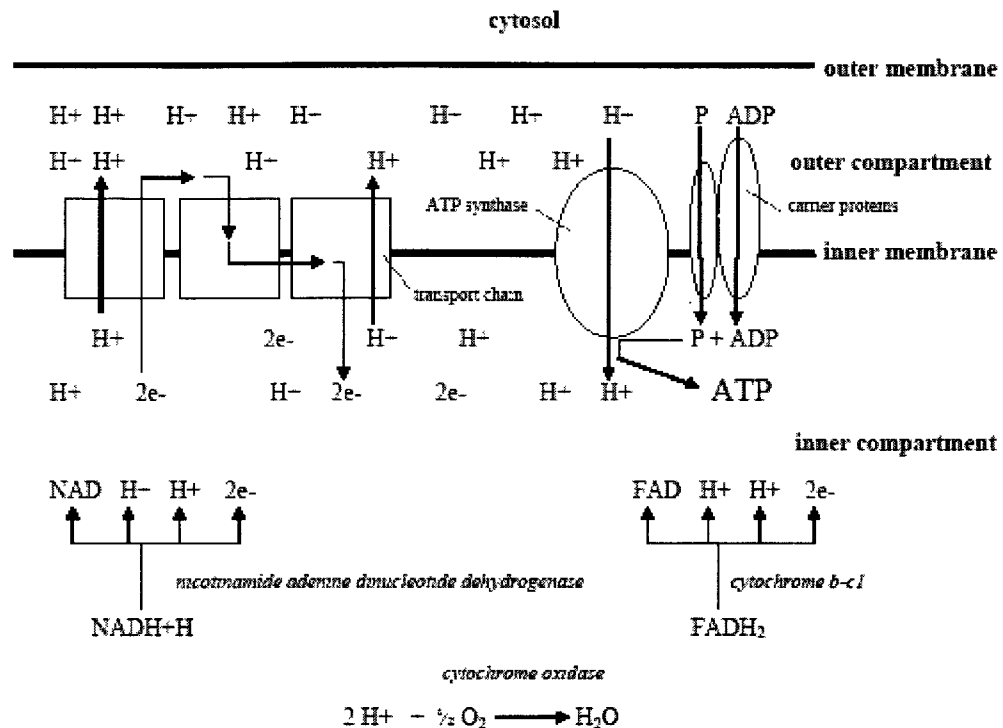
cytosol

outer membrane

H+ H+ H+ H+ H+ H+ H+ H+ P ADP

H+ H+ H+ H+ H+ H+

outer compartment

ATP synthase

carrier proteins

inner membrane

transport chain

H+ 2e- H+ H+ P + ADP

H+ 2e- H+ 2e- 2e- H+ H+ ATP

inner compartment

NAD H+ H+ 2e-

FAD H+ H+ 2e-

nicotinamide adenine dinucleotide dehydrogenase

cytochrome b-c1

NADH+H

$FADH_2$

cytochrome oxidase

$2 H+ + \frac{1}{2} O_2 \longrightarrow H_2O$